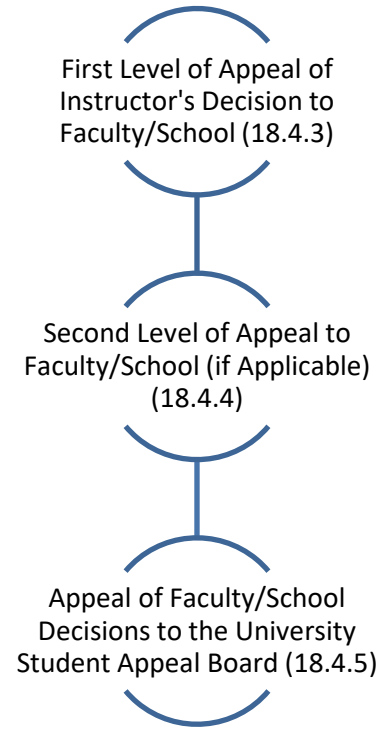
First Level of Appeal of Instructor's Decision to Faculty/School (18.4.3)

Second Level of Appeal to Faculty/School (if Applicable) (18.4.4)

Appeal of Faculty/School Decisions to the University Student Appeal Board (18.4.5)